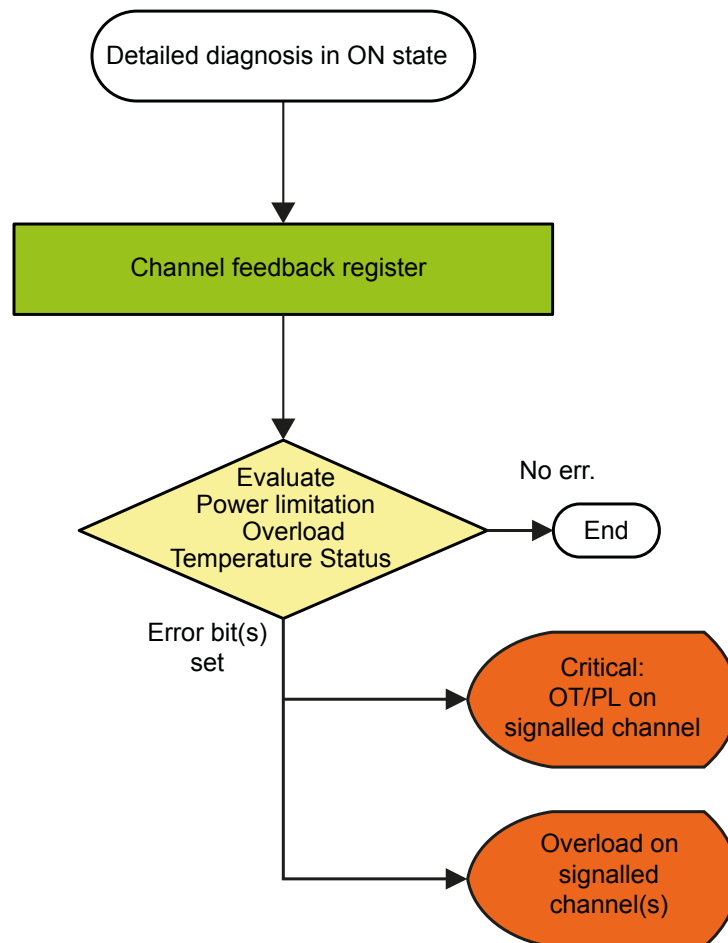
Detailed diagnosis in ON state

Channel feedback register

Evaluate
Power limitation
Overload
Temperature Status

No err.

End

Error bit(s) set

Critical:
OT/PL on
signalled channel

Overload on
signalled
channel(s)